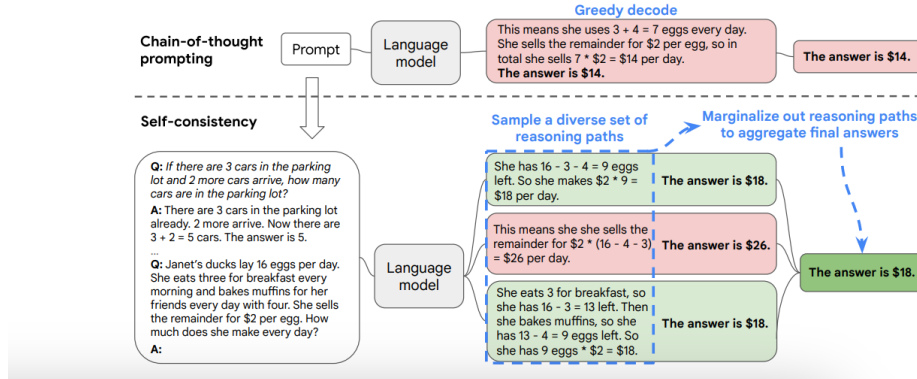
Chain-of-thought prompting

Prompt

Language model

Greedy decode

This means she uses 3 + 4 = 7 eggs every day. She sells the remainder for \$2 per egg, so in total she sells 7 * \$2 = \$14 per day. **The answer is \$14.**

**The answer is \$14.**

Self-consistency

Sample a diverse set of reasoning paths

Marginalize out reasoning paths to aggregate final answers

**Q:** *If there are 3 cars in the parking lot and 2 more cars arrive, how many cars are in the parking lot?*
**A:** There are 3 cars in the parking lot already. 2 more arrive. Now there are 3 + 2 = 5 cars. The answer is 5.
...
**Q:** Janet's ducks lay 16 eggs per day. She eats three for breakfast every morning and bakes muffins for her friends every day with four. She sells the remainder for \$2 per egg. How much does she make every day?
**A:**

Language model

She has 16 - 3 - 4 = 9 eggs left. So she makes \$2 * 9 = \$18 per day.

**The answer is \$18.**

This means she she sells the remainder for \$2 * (16 - 4 - 3) = \$26 per day.

**The answer is \$26.**

She eats 3 for breakfast, so she has 16 - 3 = 13 left. Then she bakes muffins, so she has 13 - 4 = 9 eggs left. So she has 9 eggs * \$2 = \$18.

**The answer is \$18.**

**The answer is \$18.**